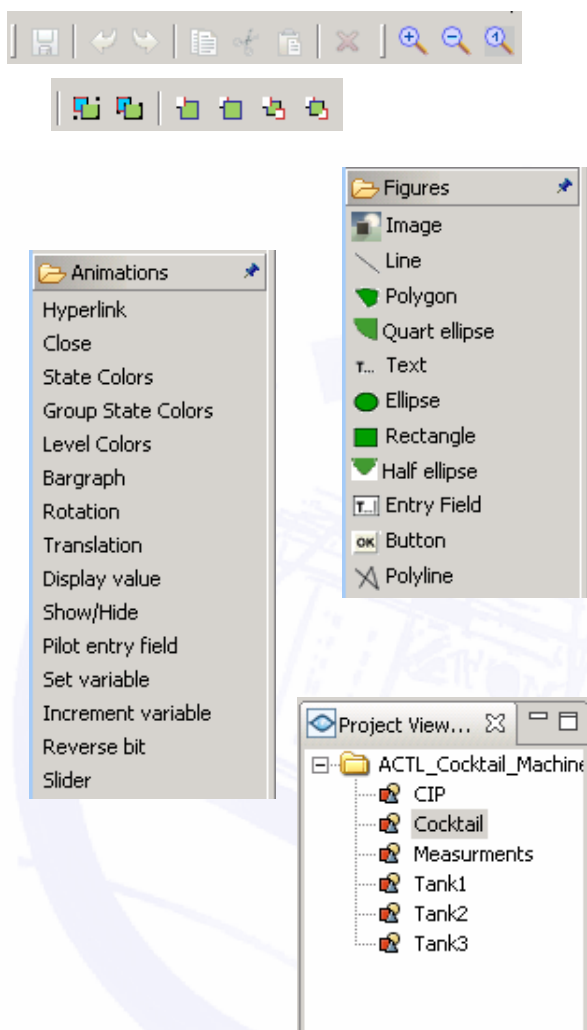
Figures

Image

Line

Polygon

Quart ellipse

Text

Ellipse

Rectangle

Half ellipse

Entry Field

OK Button

Polyline

Animations

Hyperlink

Close

State Colors

Group State Colors

Level Colors

Bargraph

Rotation

Translation

Display value

Show/Hide

Pilot entry field

Set variable

Increment variable

Reverse bit

Slider

Project View...

ACTL_Cocktail_Machine

CIP

Cocktail

Measurments

Tank1

Tank2

Tank3